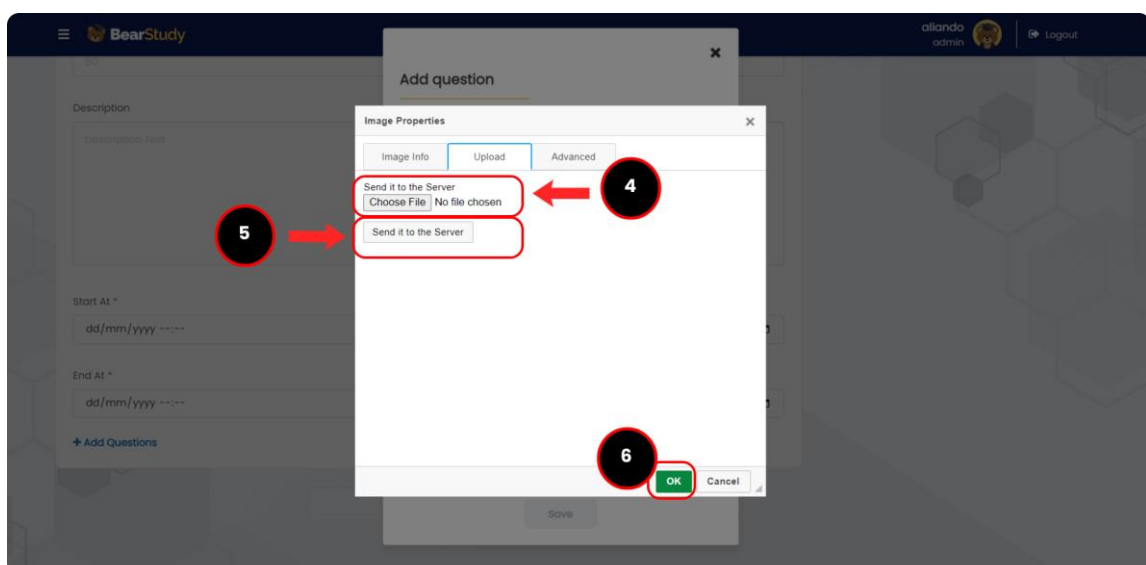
BearStudy

aliando
admin

Logout

Add question

Description

Description Text

Start At *
dd/mm/yyyy --:--

End At *
dd/mm/yyyy --:--

+ Add Questions

Save

Image Properties

Image Info
Upload
Advanced

Send it to the Server
Choose File No file chosen

4

5

Send it to the Server

6

OK
Cancel